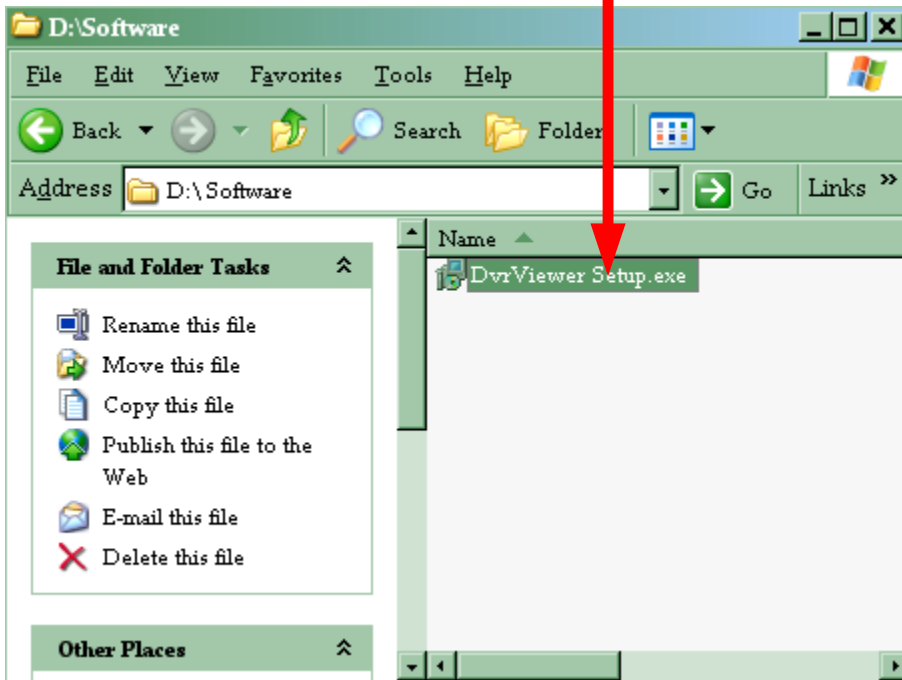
D:\Software

File Edit View Favorites Tools Help

Back Search Folder

Address D:\Software Go Links »

Name

DvrViewer Setup.exe

File and Folder Tasks

Rename this file

Move this file

Copy this file

Publish this file to the Web

E-mail this file

Delete this file

Other Places